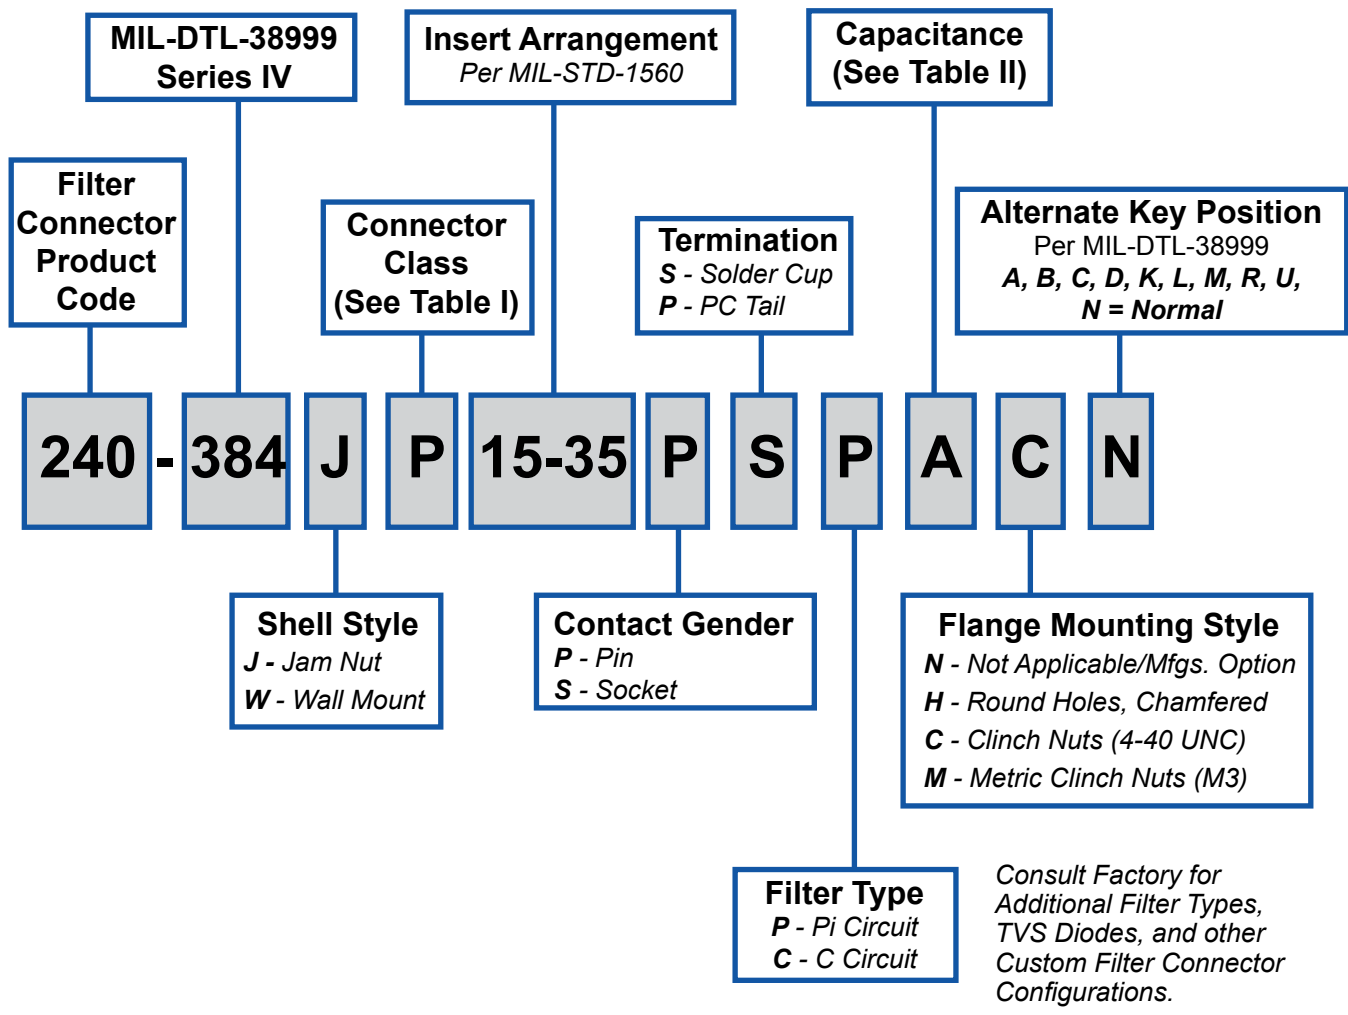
MIL-DTL-38999 Series IV

Insert Arrangement
Per MIL-STD-1560

Capacitance (See Table II)

Filter Connector Product Code

Connector Class (See Table I)

Termination
S - Solder Cup
P - PC Tail

Alternate Key Position
Per MIL-DTL-38999
A, B, C, D, K, L, M, R, U,
N = Normal

240 - 384 J P 15-35 P S P A C N

Shell Style
J - Jam Nut
W - Wall Mount

Contact Gender
P - Pin
S - Socket

Flange Mounting Style
N - Not Applicable/Mfgs. Option
H - Round Holes, Chamfered
C - Clinch Nuts (4-40 UNC)
M - Metric Clinch Nuts (M3)

Filter Type
P - Pi Circuit
C - C Circuit

Consult Factory for Additional Filter Types, TVS Diodes, and other Custom Filter Connector Configurations.